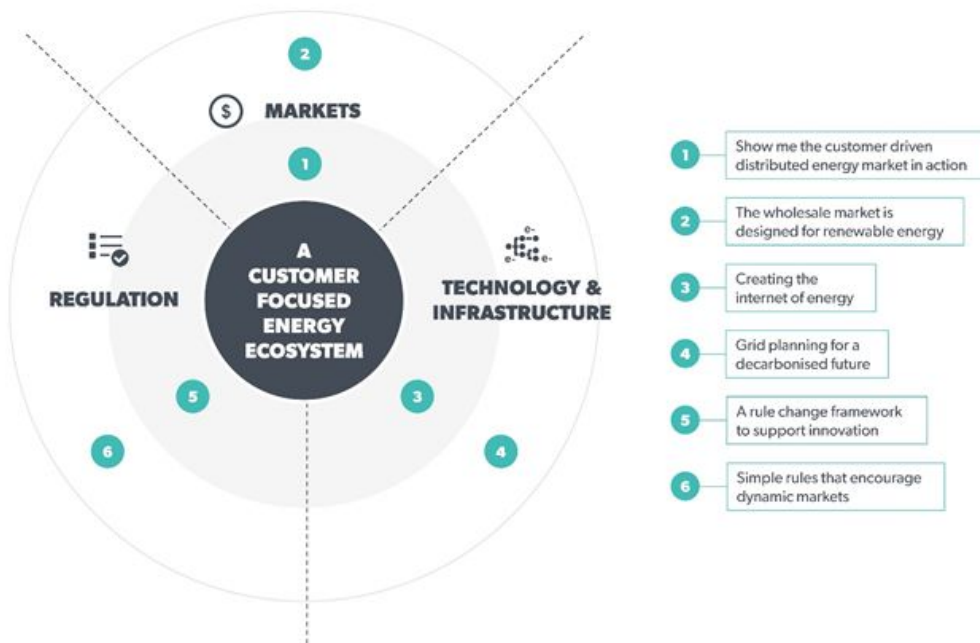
2

$ MARKETS

1

A CUSTOMER FOCUSED ENERGY ECOSYSTEM

REGULATION

TECHNOLOGY & INFRASTRUCTURE

5

3

6

4

1 Show me the customer driven distributed energy market in action

2 The wholesale market is designed for renewable energy

3 Creating the internet of energy

4 Grid planning for a decarbonised future

5 A rule change framework to support innovation

6 Simple rules that encourage dynamic markets